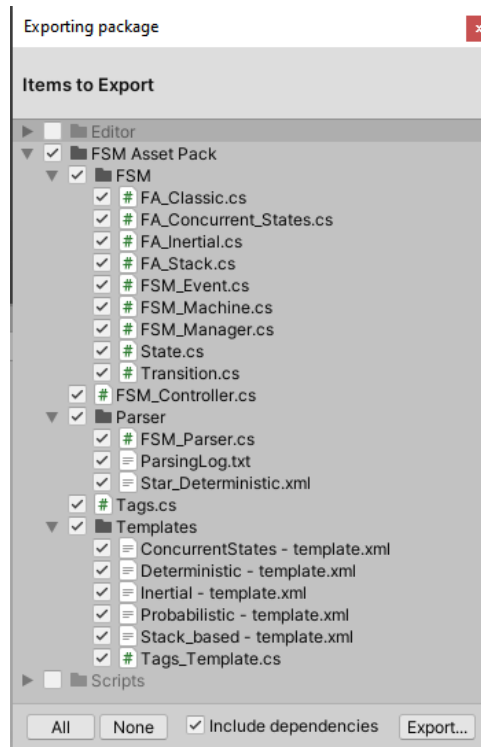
Exporting package

Items to Export

Editor
FSM Asset Pack
FSM
FA_Classic.cs
FA_Concurrent_States.cs
FA_Inertial.cs
FA_Stack.cs
FSM_Event.cs
FSM_Machine.cs
FSM_Manager.cs
State.cs
Transition.cs
FSM_Controller.cs
Parser
FSM_Parser.cs
ParsingLog.txt
Star_Deterministic.xml
Tags.cs
Templates
ConcurrentStates - template.xml
Deterministic - template.xml
Inertial - template.xml
Probabilistic - template.xml
Stack_based - template.xml
Tags_Template.cs
Scripts

All None Include dependencies Export...